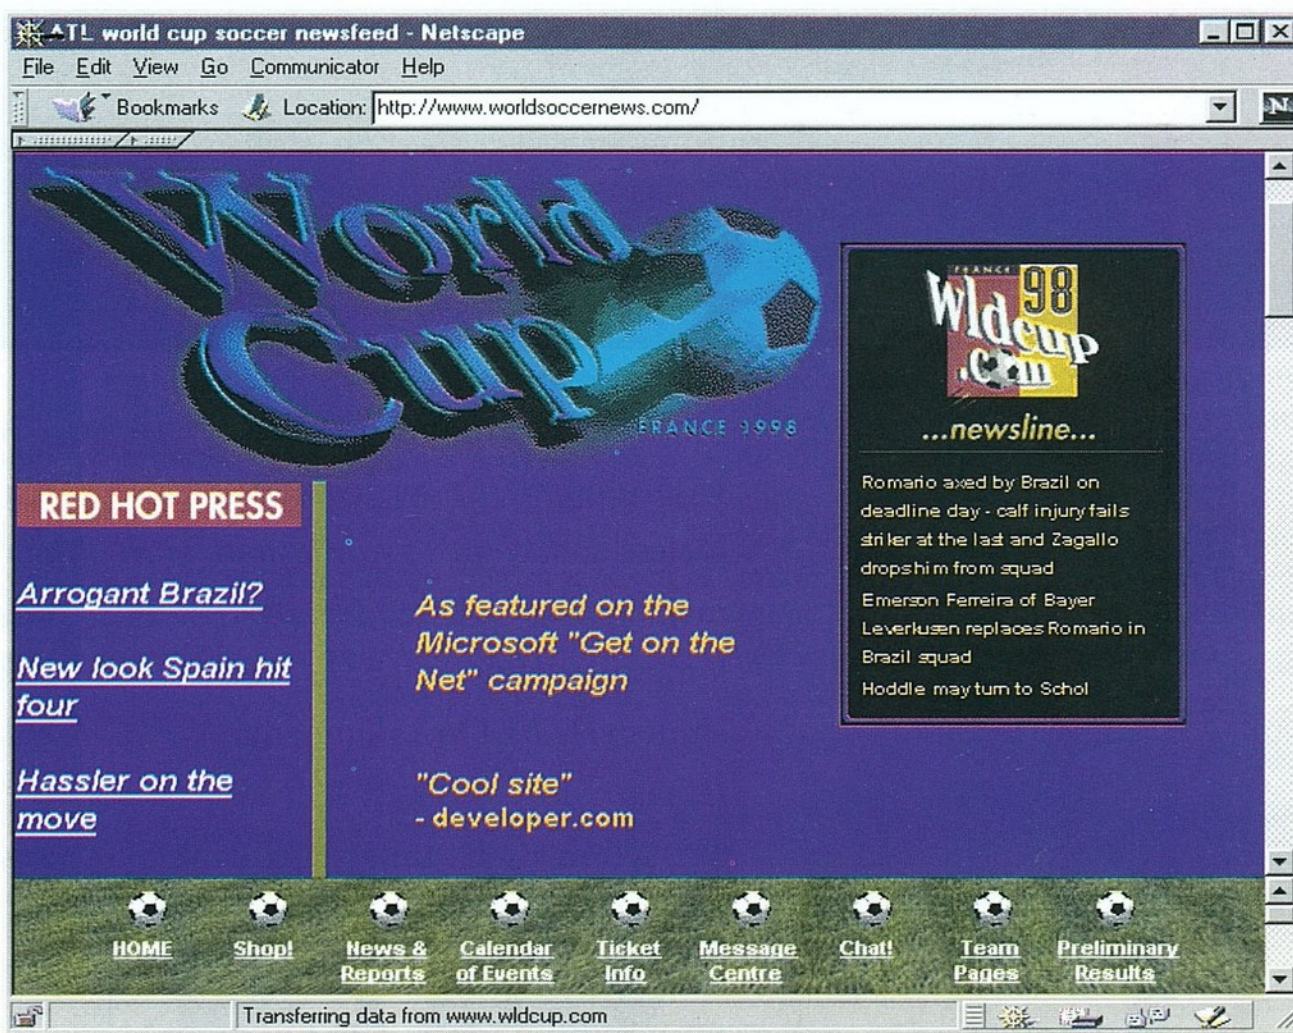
ATL world cup soccer newsfeed - Netscape

File Edit View Go Communicator Help

Bookmarks Location: http://www.worldsoccernews.com/

World Cup

FRANCE 1998

FRANCE Wldcup 98 .com

...newsline...

Romario axed by Brazil on deadline day - calf injury fails striker at the last and Zagallo drops him from squad

Emerson Ferreira of Bayer Leverkusen replaces Romario in Brazil squad

Hoddle may turn to Schol

RED HOT PRESS

Arrogant Brazil?

New look Spain hit four

Hassler on the move

As featured on the Microsoft "Get on the Net" campaign

"Cool site"
- developer.com

HOME

Shop!

News & Reports

Calendar of Events

Ticket Info

Message Centre

Chat!

Team Pages

Preliminary Results

Transferring data from www.wldcup.com